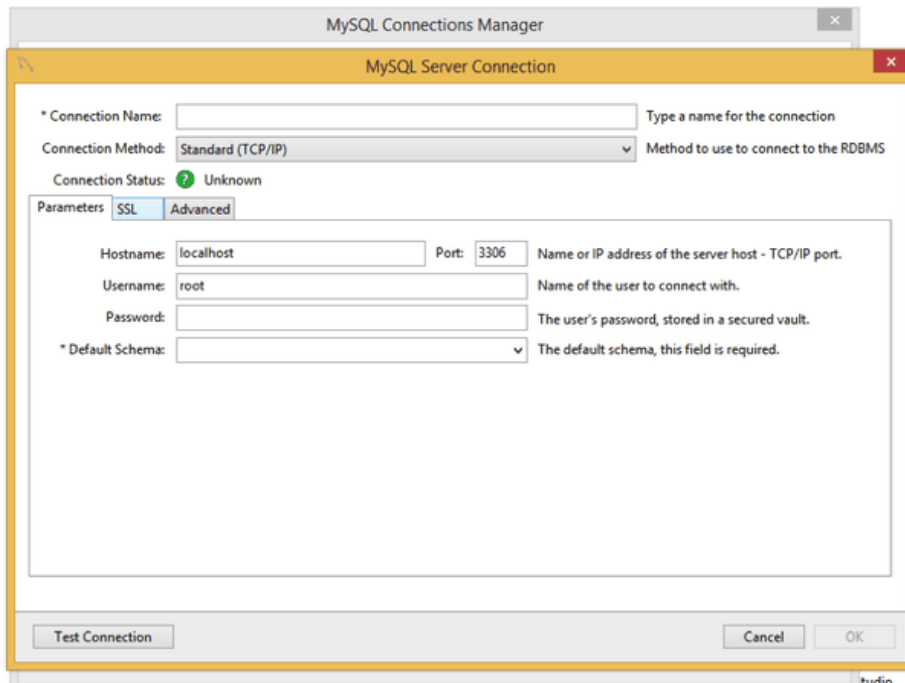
MySQL Connections Manager

MySQL Server Connection

* Connection Name: Type a name for the connection

Connection Method: Standard (TCP/IP) Method to use to connect to the RDBMS

Connection Status: Unknown

Parameters SSL Advanced

Hostname: localhost Port: 3306 Name or IP address of the server host - TCP/IP port.

Username: root Name of the user to connect with.

Password: The user's password, stored in a secured vault.

* Default Schema: The default schema, this field is required.

Test Connection

Cancel OK

tudio